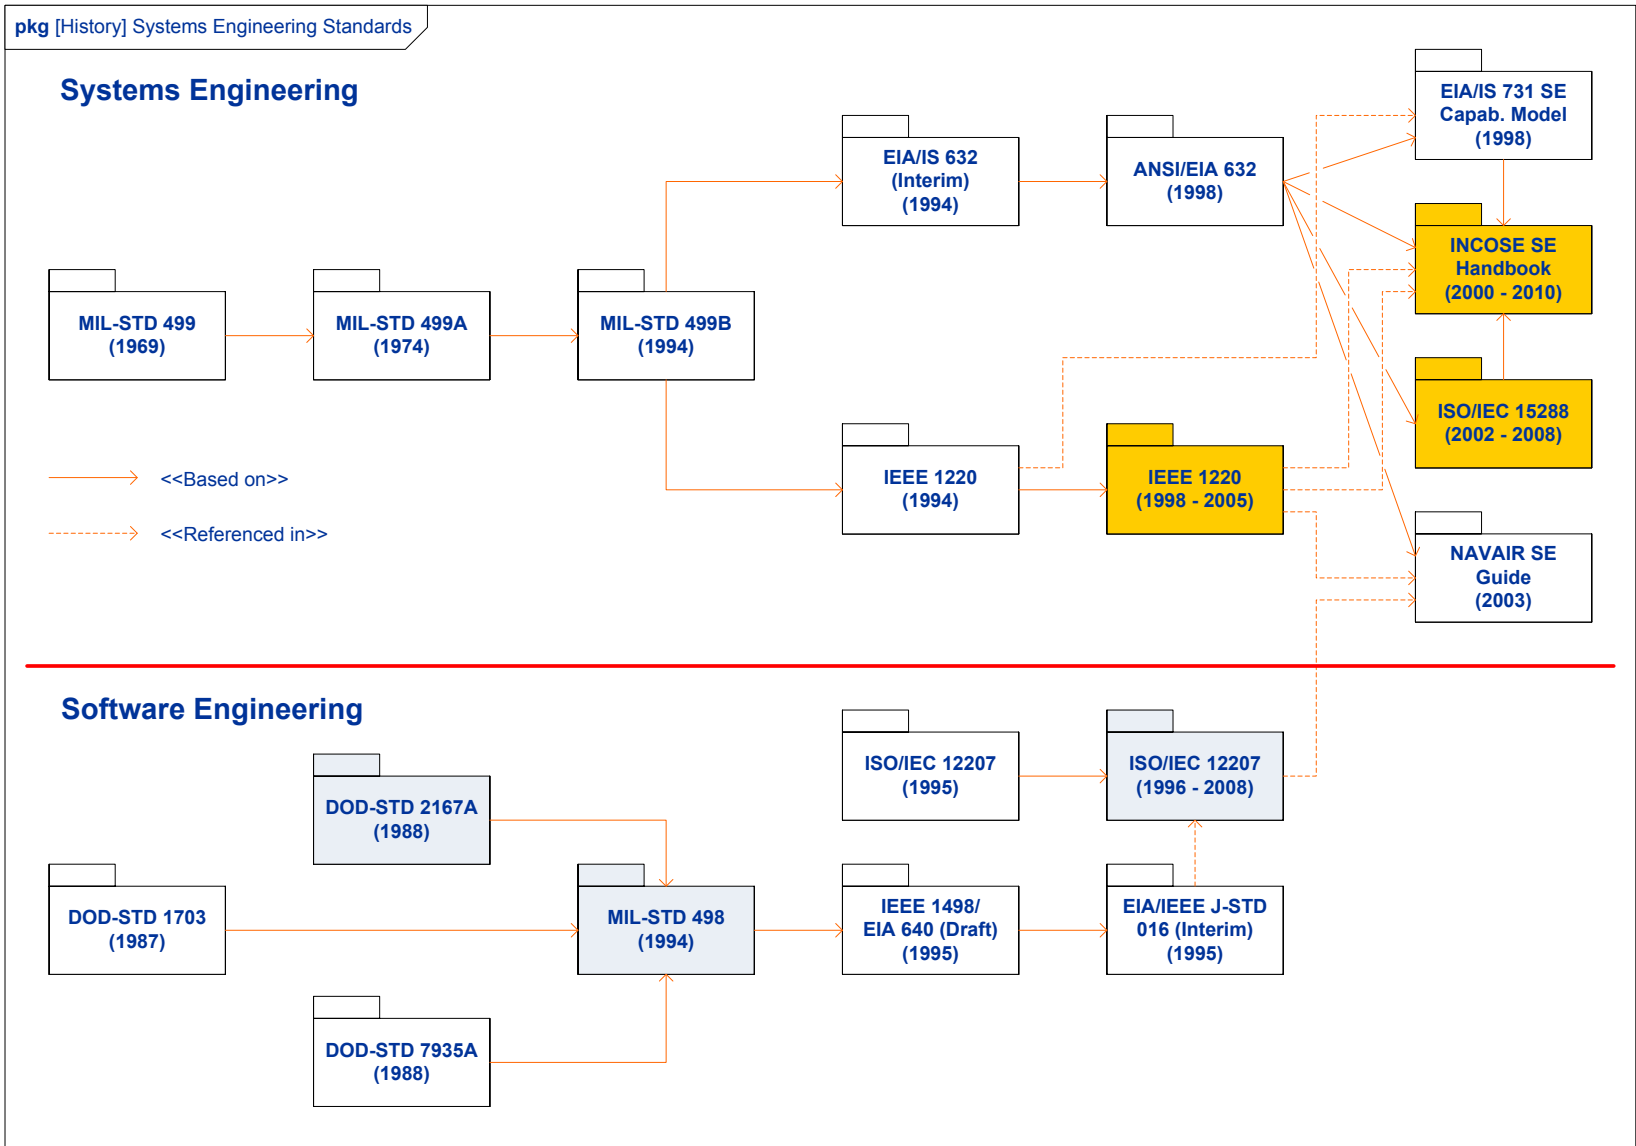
pkg [History] Systems Engineering Standards

Systems Engineering

MIL-STD 499 (1969)

MIL-STD 499A (1974)

MIL-STD 499B (1994)

EIA/IS 632 (Interim) (1994)

ANSI/EIA 632 (1998)

EIA/IS 731 SE Capab. Model (1998)

INCOSE SE Handbook (2000 - 2010)

ISO/IEC 15288 (2002 - 2008)

IEEE 1220 (1994)

IEEE 1220 (1998 - 2005)

NAVAIR SE Guide (2003)

<<Based on>>

<<Referenced in>>

Software Engineering

DOD-STD 2167A (1988)

ISO/IEC 12207 (1995)

ISO/IEC 12207 (1996 - 2008)

DOD-STD 1703 (1987)

MIL-STD 498 (1994)

IEEE 1498/ EIA 640 (Draft) (1995)

EIA/IEEE J-STD 016 (Interim) (1995)

DOD-STD 7935A (1988)